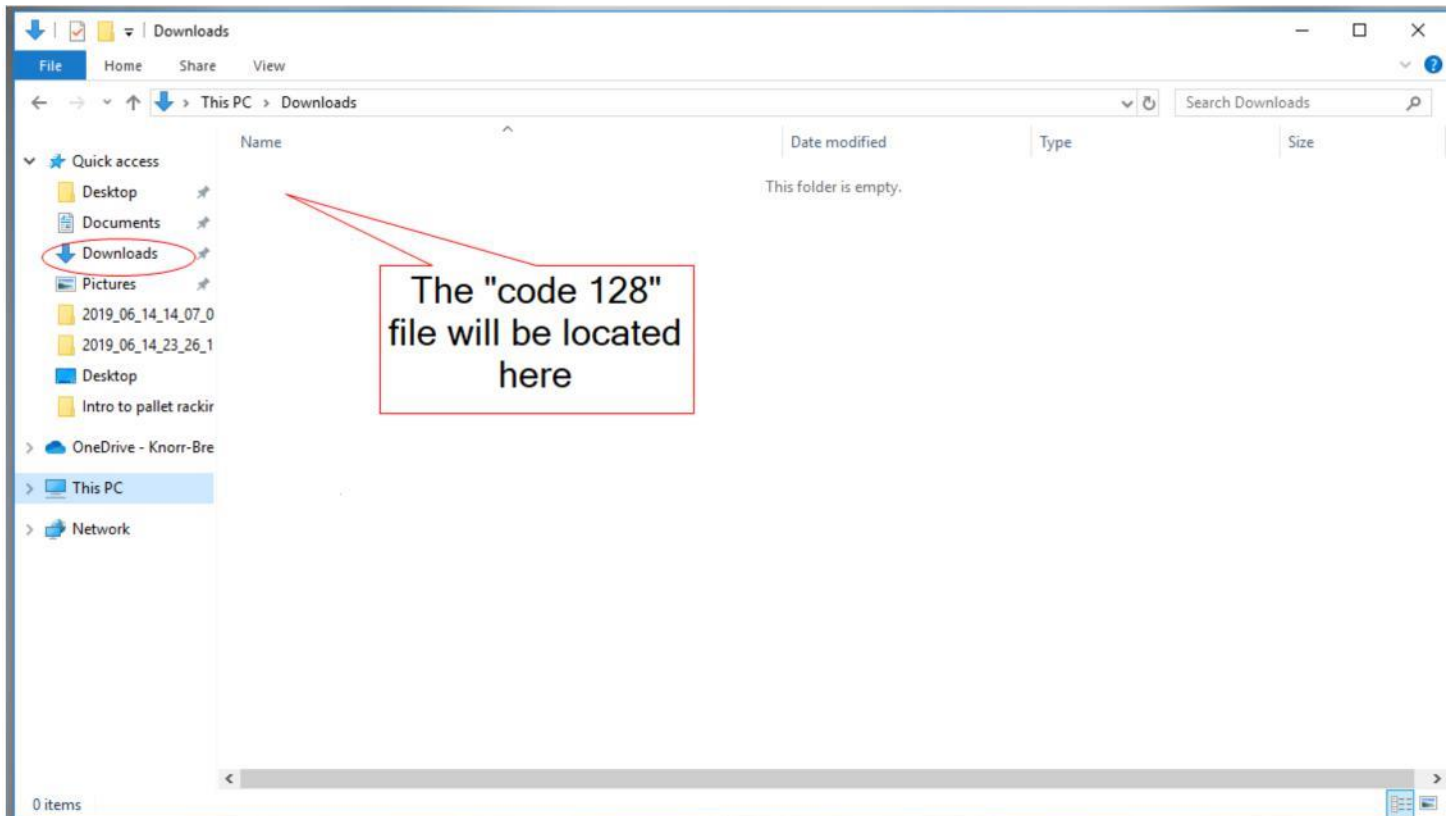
Downloads

File Home Share View

This PC > Downloads

Search Downloads

Name

Date modified

Type

Size

This folder is empty.

Quick access

Desktop

Documents

Downloads

Pictures

2019_06_14_14_07_0

2019_06_14_23_26_1

Desktop

Intro to pallet rackir

OneDrive - Knorr-Bre

This PC

Network

The "code 128" file will be located here

0 items